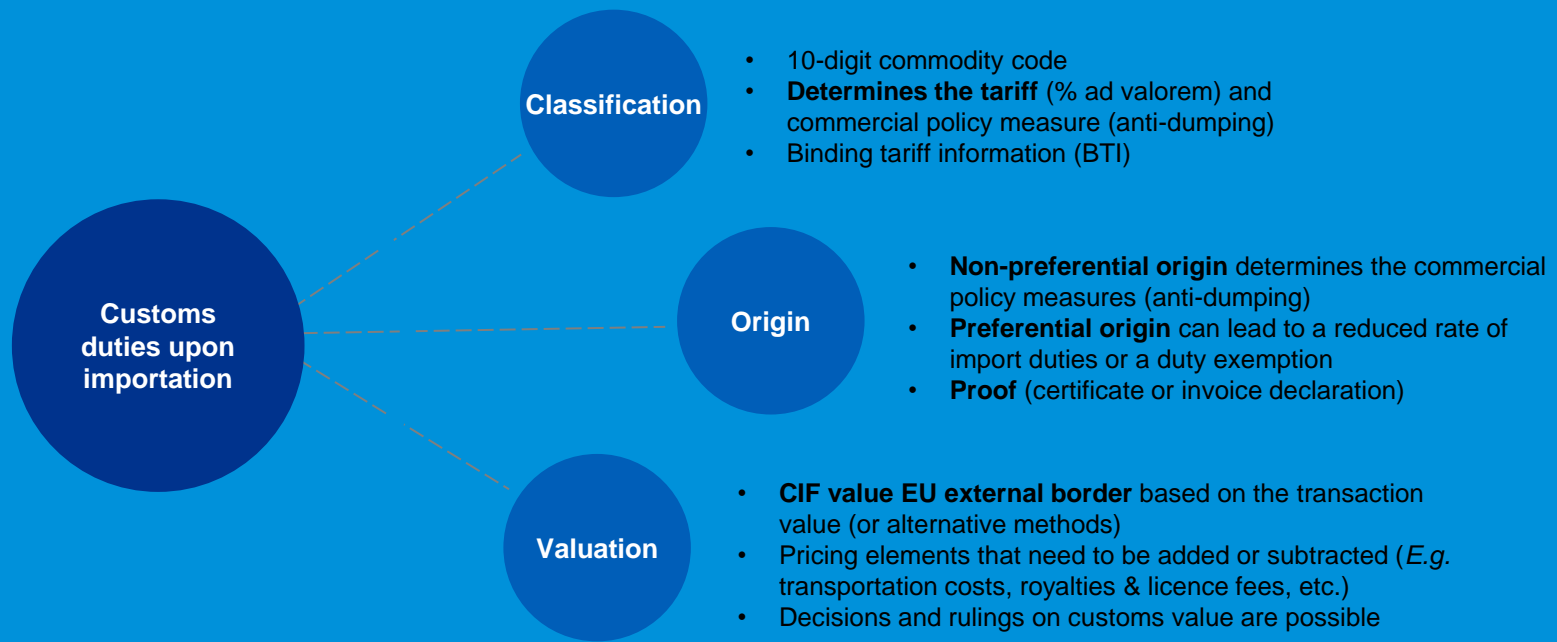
Customs duties upon importation

Classification

- 10-digit commodity code
- **Determines the tariff** (% ad valorem) and commercial policy measure (anti-dumping)
- Binding tariff information (BTI)

Origin

- **Non-preferential origin** determines the commercial policy measures (anti-dumping)
- **Preferential origin** can lead to a reduced rate of import duties or a duty exemption
- **Proof** (certificate or invoice declaration)

Valuation

- **CIF value EU external border** based on the transaction value (or alternative methods)
- Pricing elements that need to be added or subtracted (*E.g.* transportation costs, royalties & licence fees, etc.)
- Decisions and rulings on customs value are possible